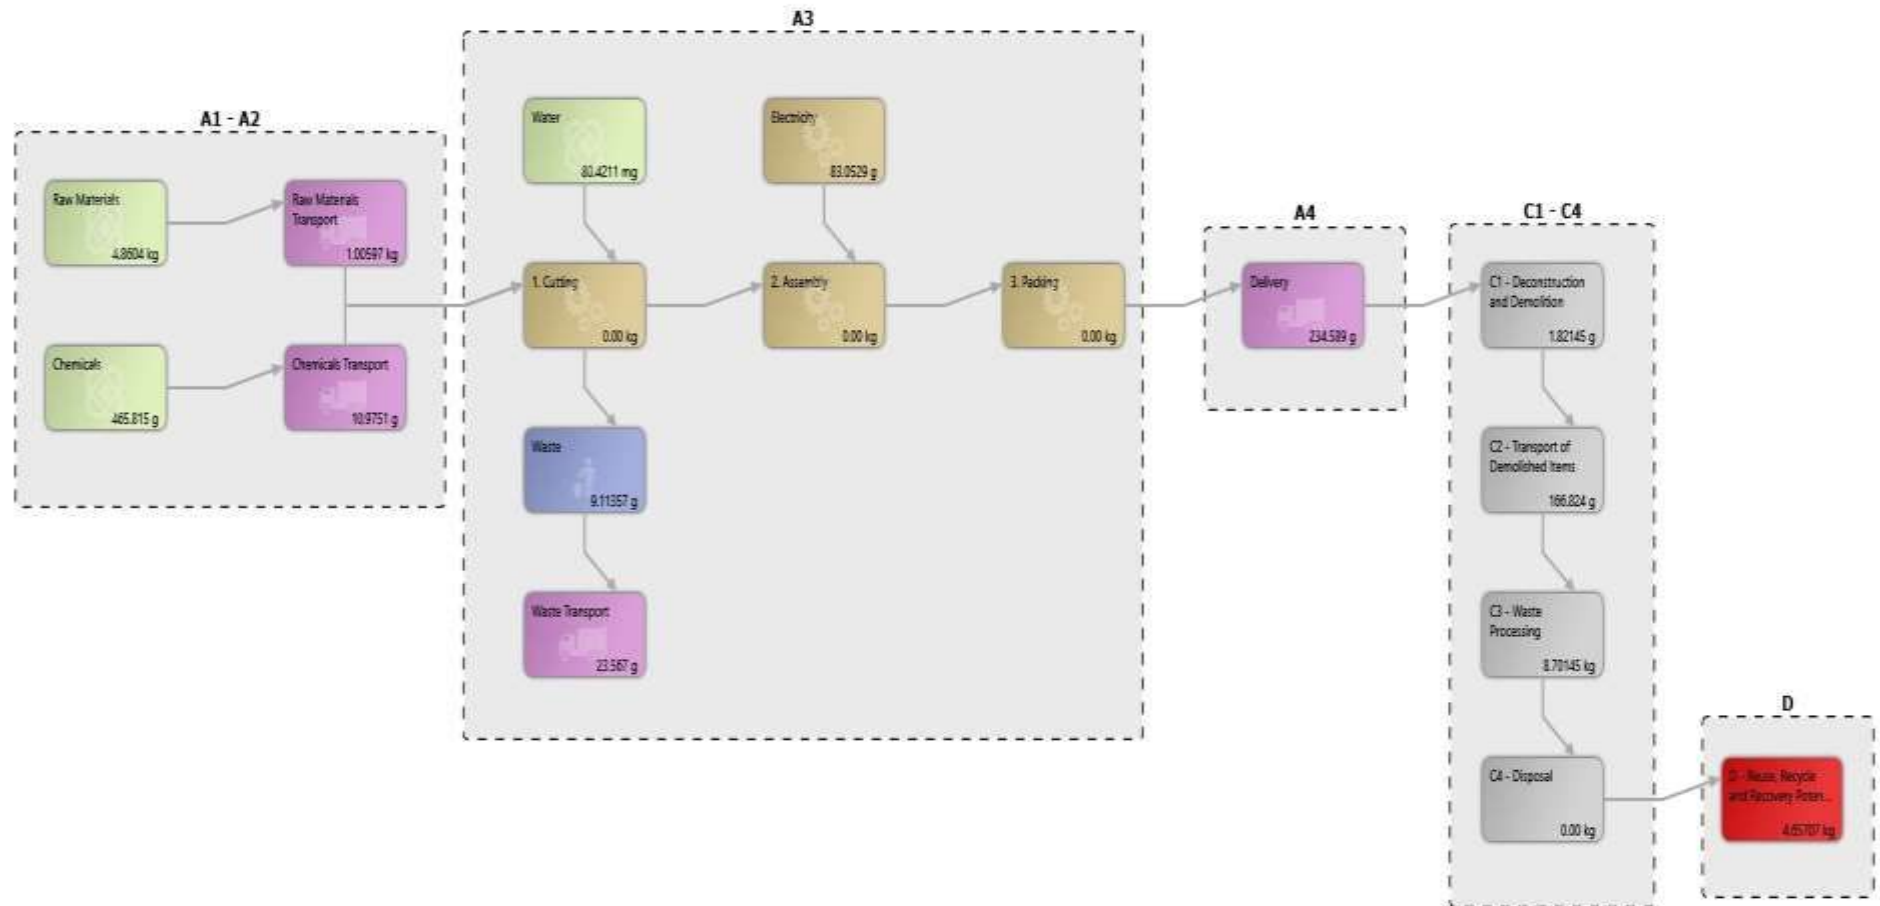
A1 - A2

Raw Materials
4.8604 kg

Raw Materials Transport
1.00597 kg

Chemicals
465.815 g

Chemicals Transport
10.9751 g

A3

Water
80.4211 mg

Electricity
83.0529 g

1. Cutting
0.00 kg

2. Assembly
0.00 kg

3. Packing
0.00 kg

Waste
9.11357 g

Waste Transport
23.567 g

A4

Delivery
234.589 g

C1 - C4

C1 - Deconstruction and Demolition
1.82145 g

C2 - Transport of Demolished Items
166.824 g

C3 - Waste Processing
8.70145 kg

C4 - Disposal
0.00 kg

D

D - Reuse, Recycle and Recovery Poten...
4.65707 kg